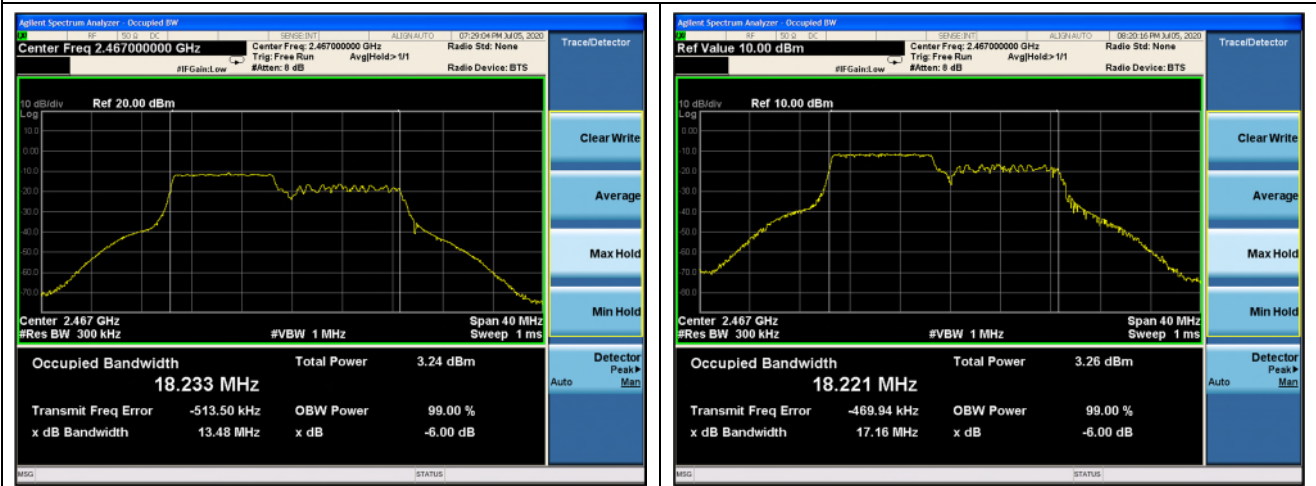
Agilent Spectrum Analyzer - Occupied BW
RF 50 Ω DC SENSE:INT ALIGN AUTO 07:29:04 PM Jul 05, 2020
Center Freq 2.467000000 GHz
Center Freq: 2.467000000 GHz
Trig: Free Run Avg|Hold:>1/1
#IFGain:Low #Atten: 8 dB
Radio Std: None
Radio Device: BTS
Trace/Detector
10 dB/div Ref 20.00 dBm
Log
10.0
0.00
-10.0
-20.0
-30.0
-40.0
-50.0
-60.0
-70.0
Center 2.467 GHz
#Res BW 300 kHz
#VBW 1 MHz
Span 40 MHz
Sweep 1 ms
Clear Write
Average
Max Hold
Min Hold
Occupied Bandwidth
18.233 MHz
Total Power 3.24 dBm
Transmit Freq Error -513.50 kHz
OBW Power 99.00 %
x dB Bandwidth 13.48 MHz
x dB -6.00 dB
Detector
Peak▶
Auto Man
MSG
STATUS

Agilent Spectrum Analyzer - Occupied BW
RF 50 Ω DC SENSE:INT ALIGN AUTO 08:20:16 PM Jul 05, 2020
Ref Value 10.00 dBm
Center Freq: 2.467000000 GHz
Trig: Free Run Avg|Hold:>1/1
#IFGain:Low #Atten: 8 dB
Radio Std: None
Radio Device: BTS
Trace/Detector
10 dB/div Ref 10.00 dBm
Log
0.00
-10.0
-20.0
-30.0
-40.0
-50.0
-60.0
-70.0
-80.0
Center 2.467 GHz
#Res BW 300 kHz
#VBW 1 MHz
Span 40 MHz
Sweep 1 ms
Clear Write
Average
Max Hold
Min Hold
Occupied Bandwidth
18.221 MHz
Total Power 3.26 dBm
Transmit Freq Error -469.94 kHz
OBW Power 99.00 %
x dB Bandwidth 17.16 MHz
x dB -6.00 dB
Detector
Peak▶
Auto Man
MSG
STATUS